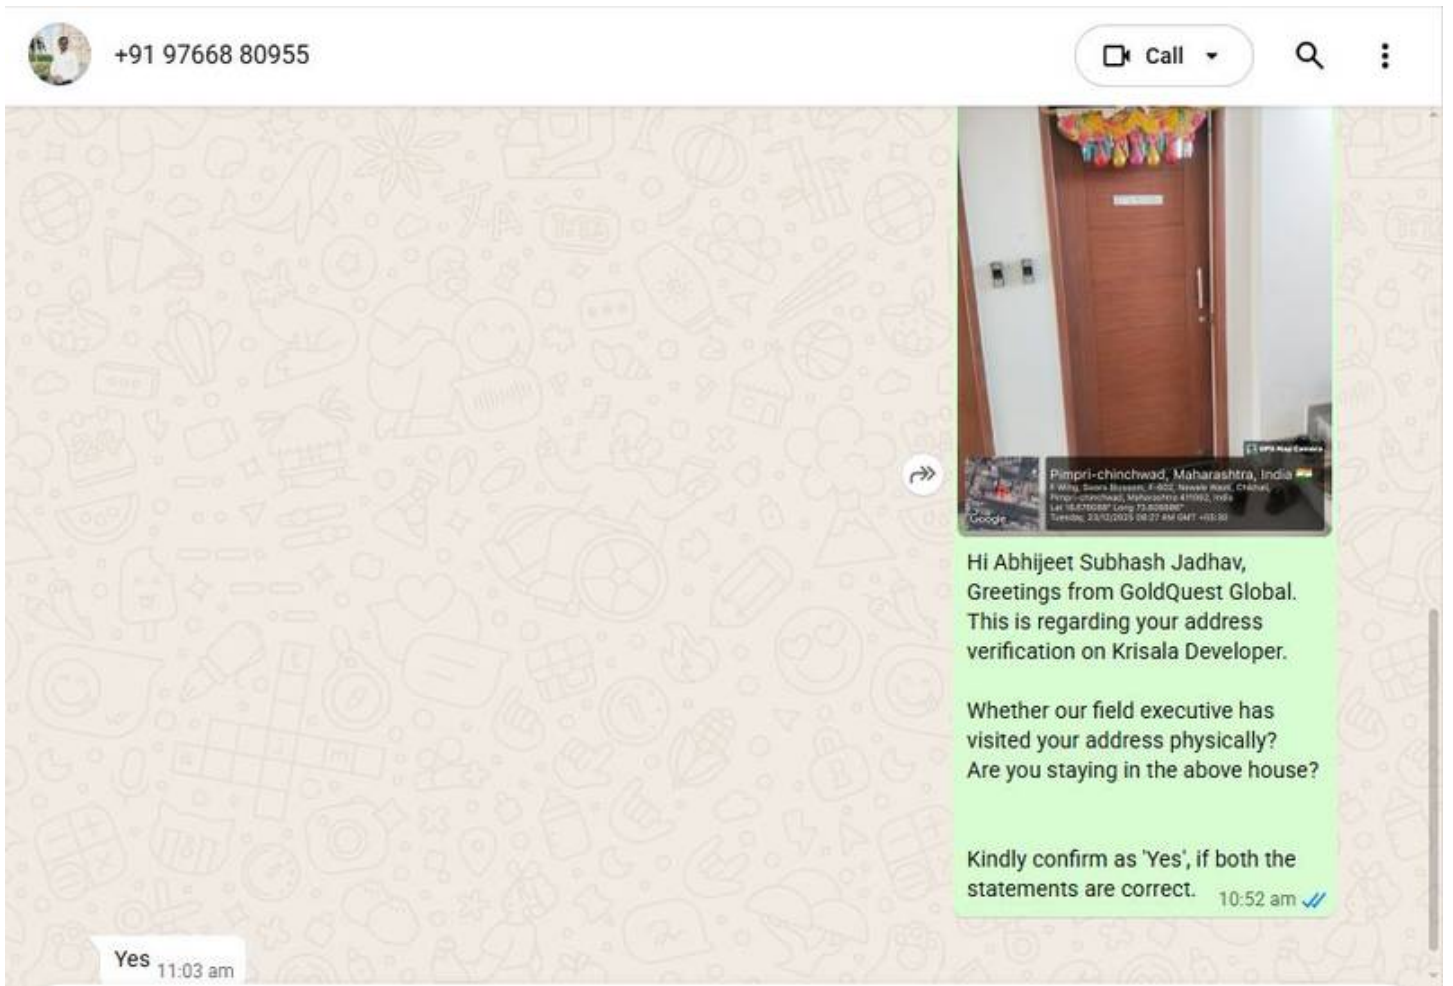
+91 97668 80955

Call

GPS Map Camera
Google
Pimpri-chinchwad, Maharashtra, India
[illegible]
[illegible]
Lat 18.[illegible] Long 73.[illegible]
Tuesday, 23/12/2025 08:27 AM GMT +05:30

Hi Abhijeet Subhash Jadhav,
Greetings from GoldQuest Global.
This is regarding your address verification on Krisala Developer.

Whether our field executive has visited your address physically?
Are you staying in the above house?

Kindly confirm as 'Yes', if both the statements are correct. 10:52 am

Yes 11:03 am